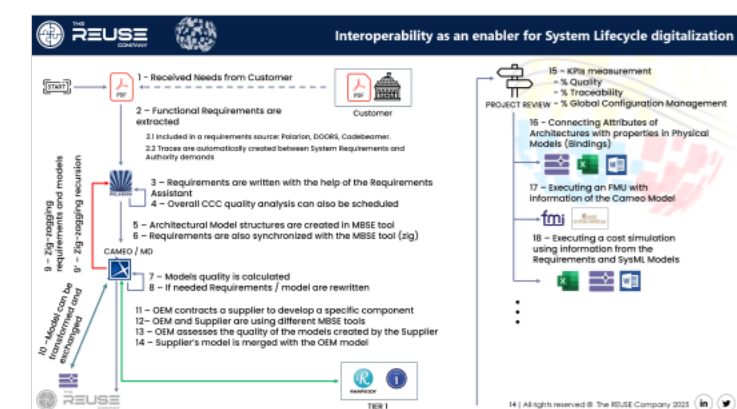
THE REUSE COMPANY

Interoperability as an enabler for System Lifecycle digitalization

START

PDF

1 – Received Needs from Customer

PDF

Customer

2 – Functional Requirements are extracted

2.1 Included in a requirements source: Polarion, DOORS, Codebeamer.

2.2 Traces are automatically created between System Requirements and Authority demands

9 – Zig-zagging requirements and models

9' – Zig-zagging recursion

3 – Requirements are written with the help of the Requirements Assistant

4 – Overall CCC quality analysis can also be scheduled

5 – Architectural Model structures are created in MBSE tool

6 – Requirements are also synchronized with the MBSE tool (zig)

CAMEO / MD

7 – Models quality is calculated

8 – If needed Requirements / model are rewritten

10 –Model can be transformed and exchanged

11 – OEM contracts a supplier to develop a specific component

12 – OEM and Supplier are using different MBSE tools

13 – OEM assesses the quality of the models created by the Supplier

14 – Supplier's model is merged with the OEM model

RHAPSODY

TIER 1

THE REUSE COMPANY

PROJECT REVIEW

15 – KPIs measurement
- % Quality
- % Traceability
- % Global Configuration Management

16 – Connecting Attributes of Architectures with properties in Physical Models (Bindings)

17 – Executing an FMU with information of the Cameo Model

fmi

18 – Executing a cost simulation using information from the Requirements and SysML Models

14 | All rights reserved © The REUSE Company 2025